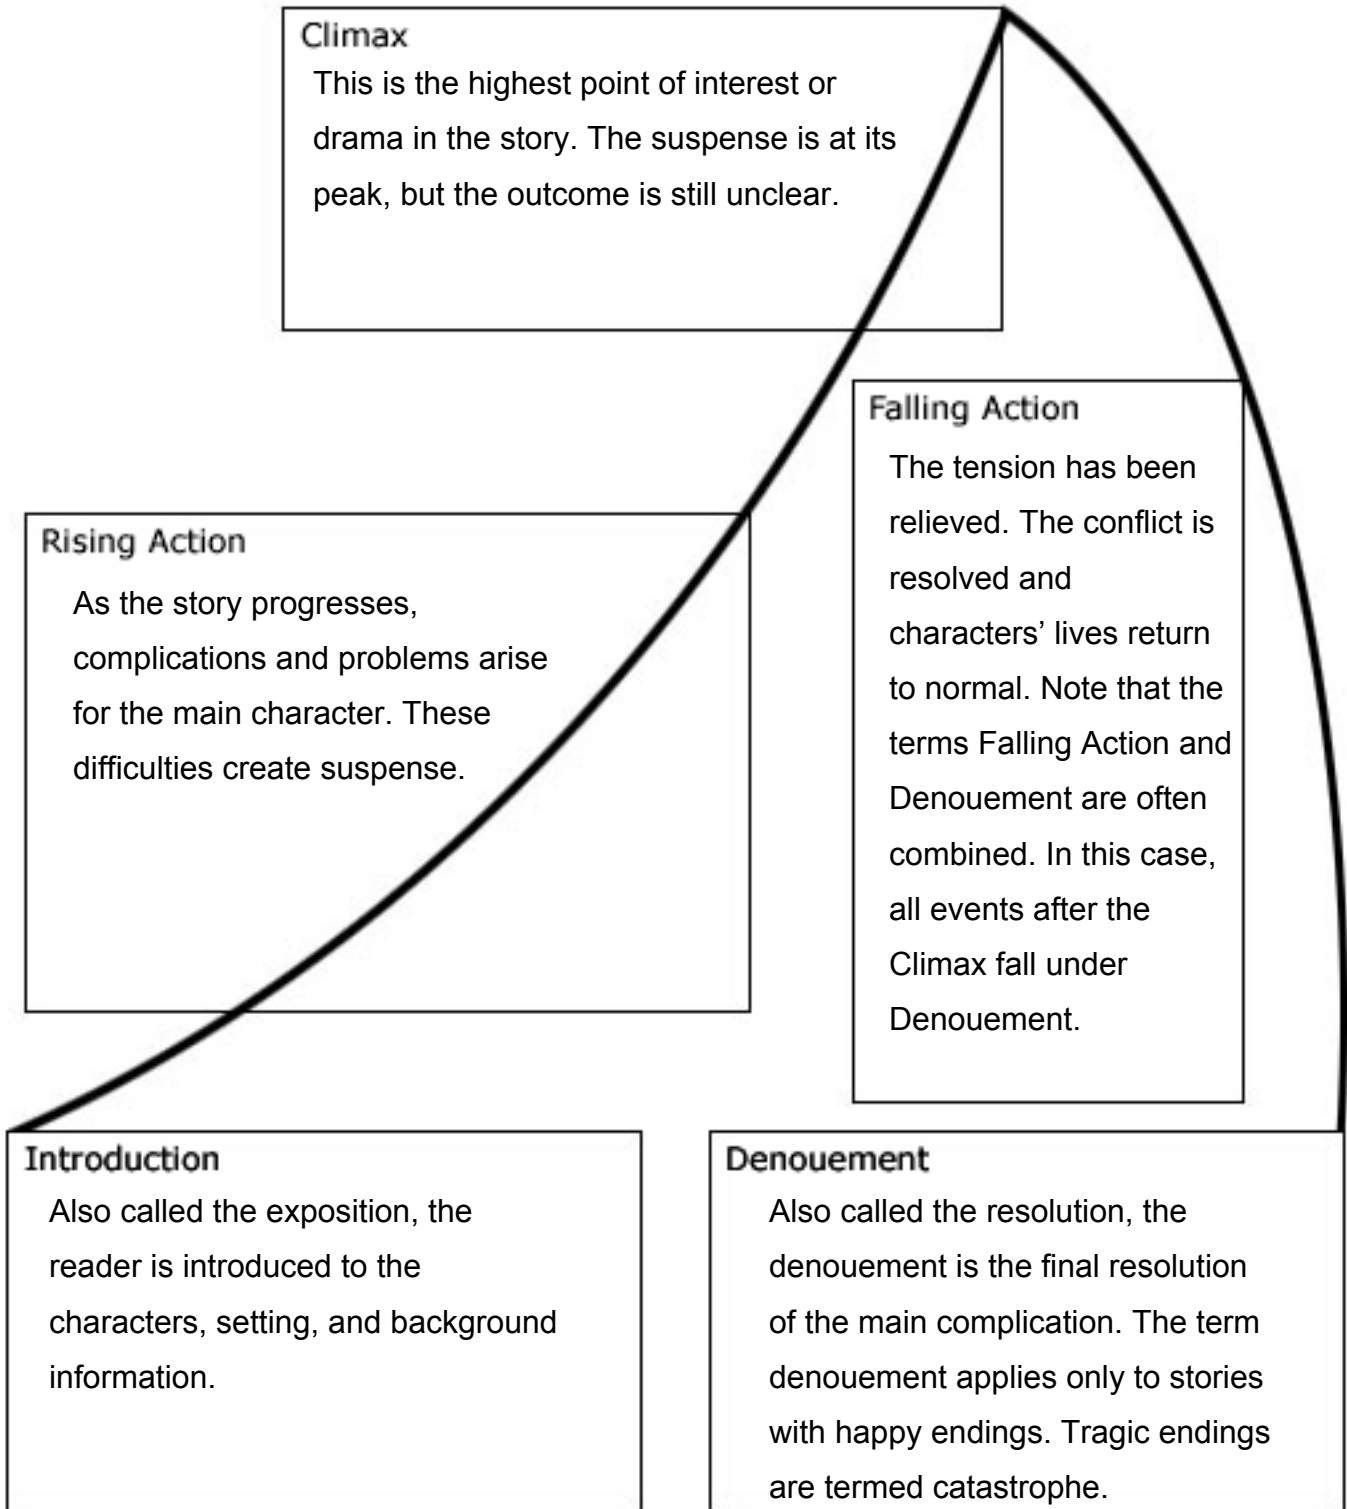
Climax
This is the highest point of interest or drama in the story. The suspense is at its peak, but the outcome is still unclear.

Rising Action
As the story progresses, complications and problems arise for the main character. These difficulties create suspense.

Falling Action
The tension has been relieved. The conflict is resolved and characters' lives return to normal. Note that the terms Falling Action and Denouement are often combined. In this case, all events after the Climax fall under Denouement.

Introduction
Also called the exposition, the reader is introduced to the characters, setting, and background information.

Denouement
Also called the resolution, the denouement is the final resolution of the main complication. The term denouement applies only to stories with happy endings. Tragic endings are termed catastrophe.